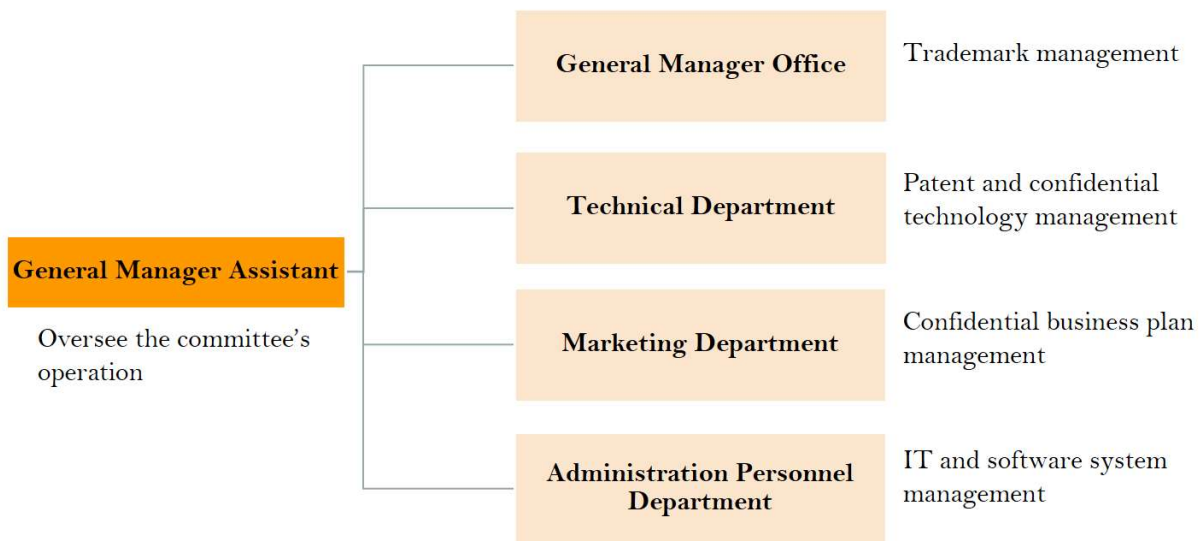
General Manager Assistant

Oversee the committee's operation

General Manager Office

Trademark management

Technical Department

Patent and confidential technology management

Marketing Department

Confidential business plan management

Administration Personnel Department

IT and software system management